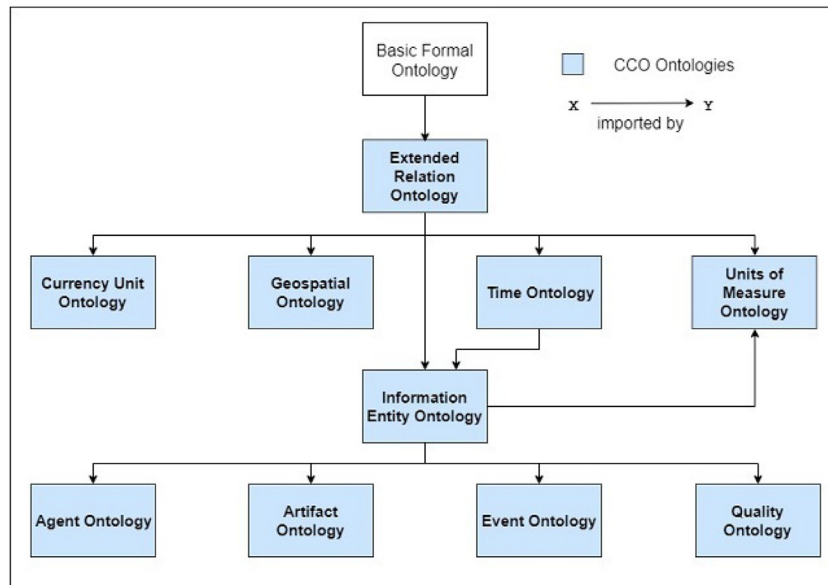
Basic Formal Ontology

CCO Ontologies

X Y
imported by

Extended Relation Ontology

Currency Unit Ontology

Geospatial Ontology

Time Ontology

Units of Measure Ontology

Information Entity Ontology

Agent Ontology

Artifact Ontology

Event Ontology

Quality Ontology